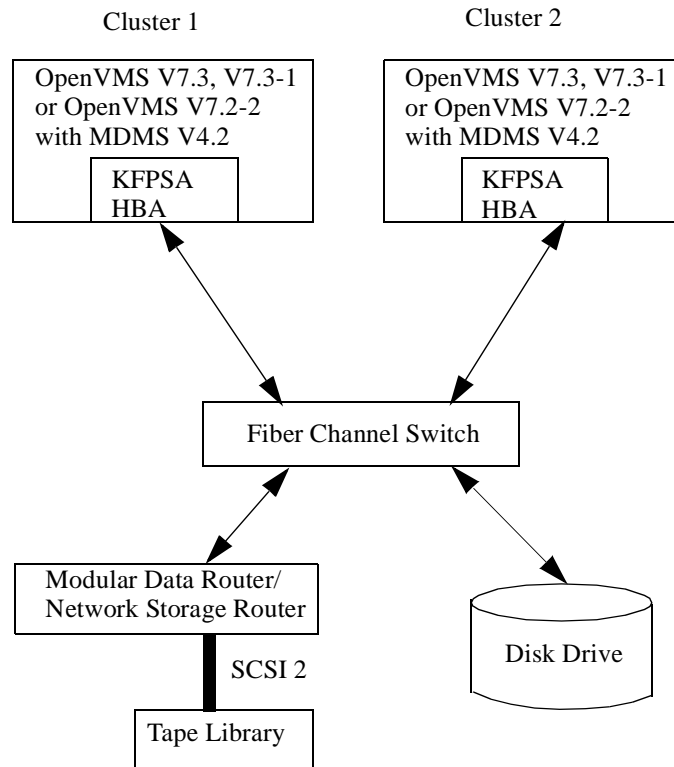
Cluster 1

OpenVMS V7.3, V7.3-1 or OpenVMS V7.2-2 with MDMS V4.2

KFPSA HBA

Cluster 2

OpenVMS V7.3, V7.3-1 or OpenVMS V7.2-2 with MDMS V4.2

KFPSA HBA

Fiber Channel Switch

Modular Data Router/ Network Storage Router

SCSI 2

Tape Library

Disk Drive